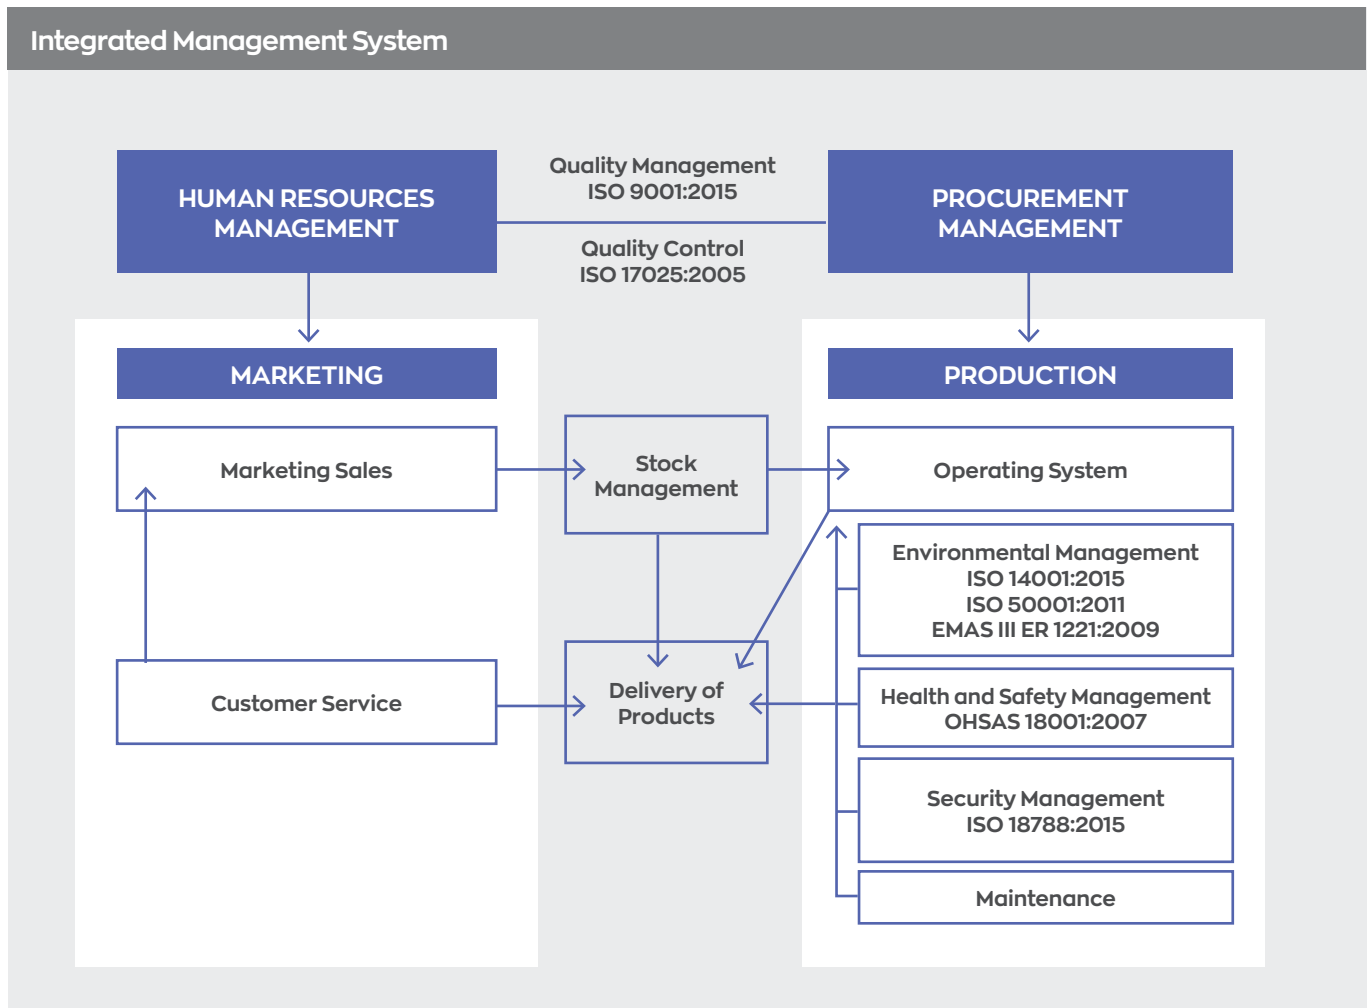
Integrated Management System

HUMAN RESOURCES MANAGEMENT

Quality Management
ISO 9001:2015

Quality Control
ISO 17025:2005

PROCUREMENT MANAGEMENT

MARKETING

PRODUCTION

Marketing Sales

Stock Management

Operating System

Environmental Management
ISO 14001:2015
ISO 50001:2011
EMAS III ER 1221:2009

Customer Service

Delivery of Products

Health and Safety Management
OHSAS 18001:2007

Security Management
ISO 18788:2015

Maintenance